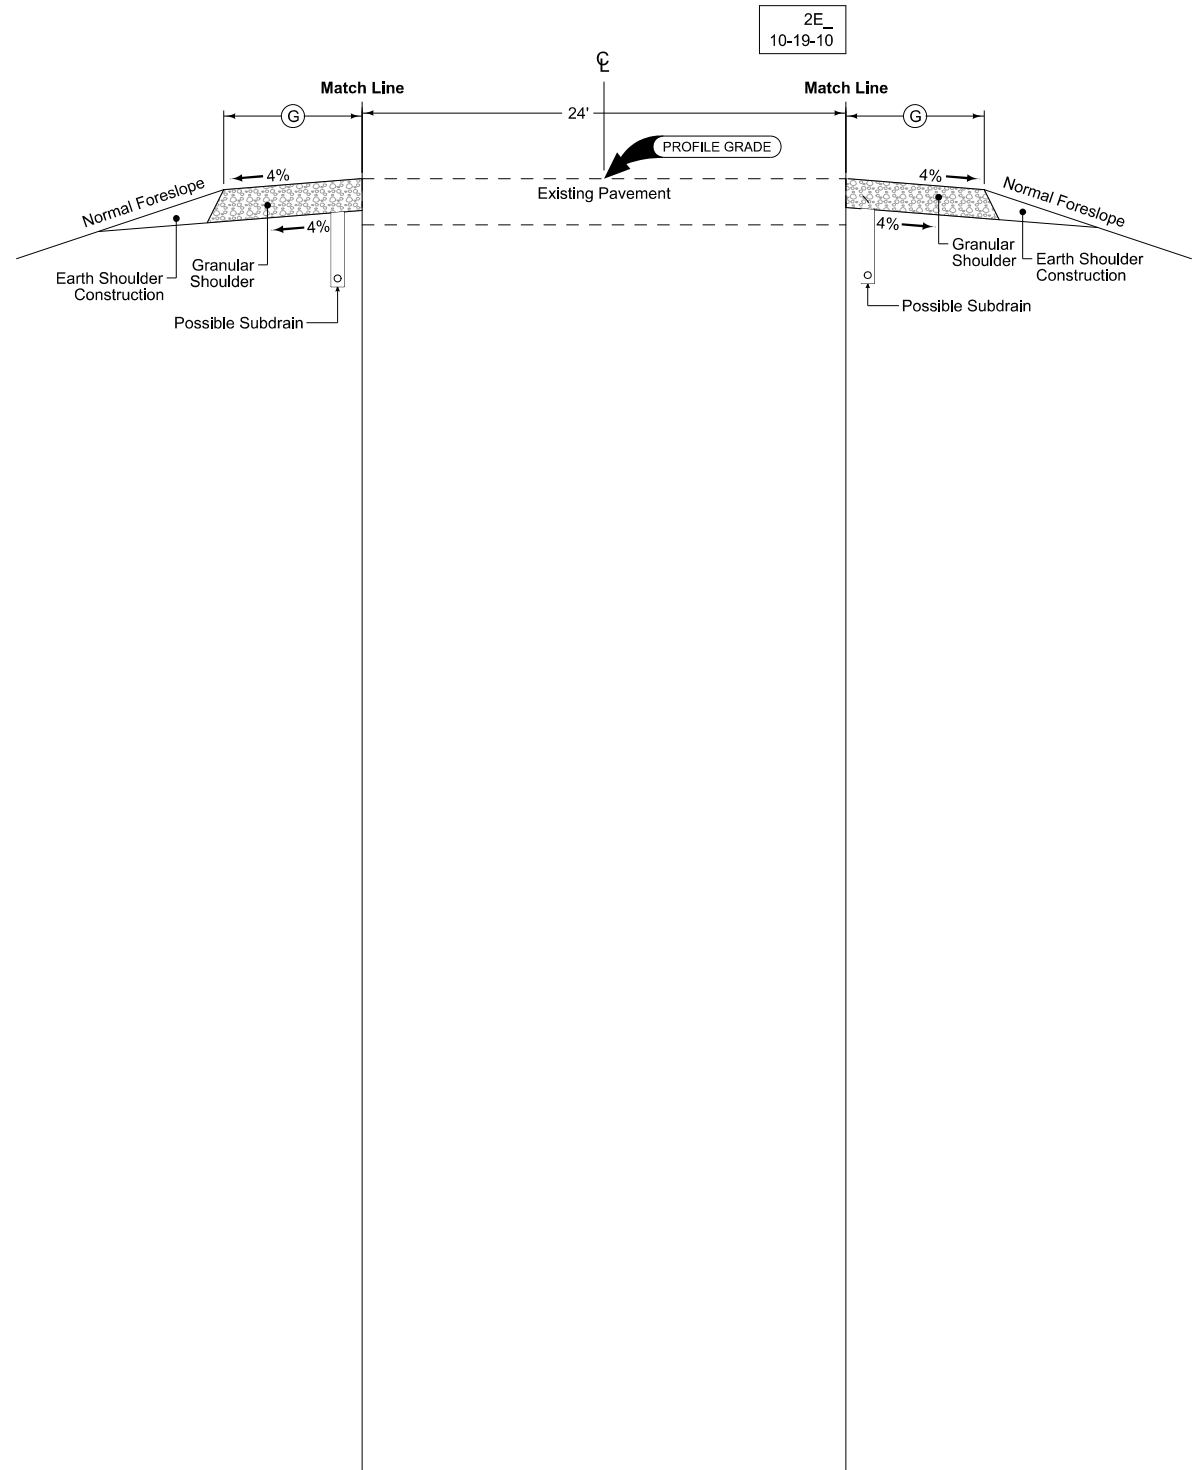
2E_
10-19-10

℄

Match Line

Match Line

G

24'

G

PROFILE GRADE

4%

4%

Normal Foreslope

Existing Pavement

Normal Foreslope

4%

4%

Earth Shoulder Construction

Granular Shoulder

Granular Shoulder

Earth Shoulder Construction

Possible Subdrain

Possible Subdrain